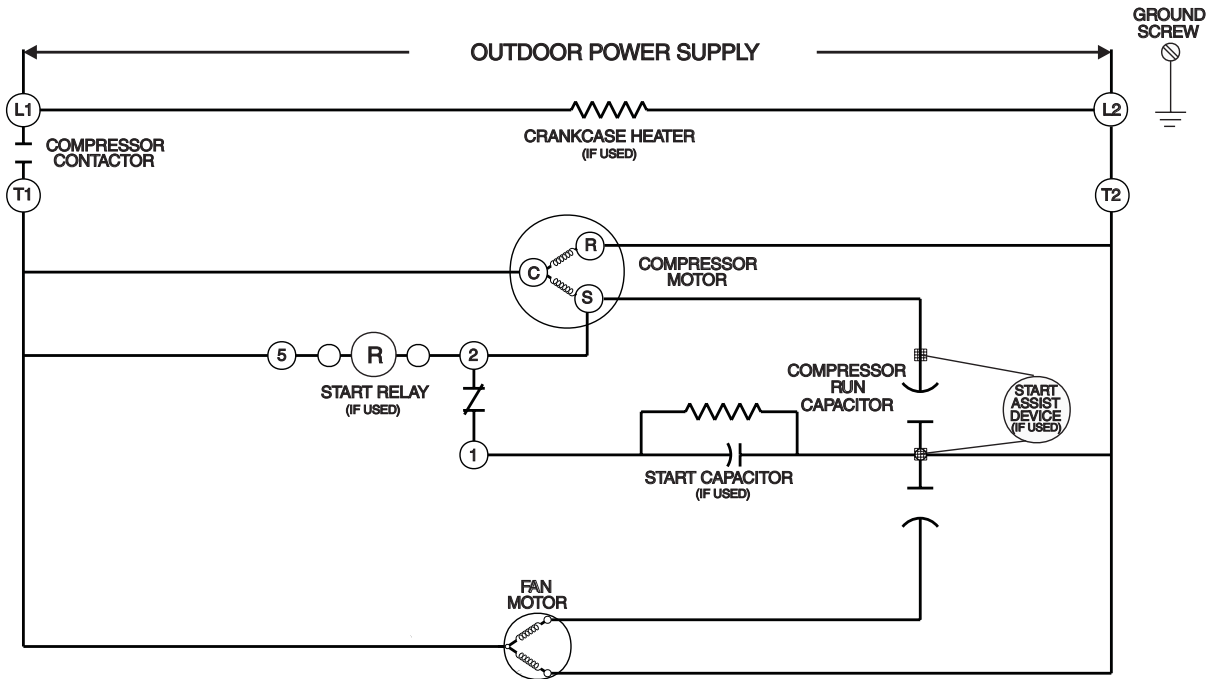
GROUND SCREW

OUTDOOR POWER SUPPLY

L1

L2

CRANKCASE HEATER
(IF USED)

COMPRESSOR CONTACTOR

T1

T2

R

C

S

COMPRESSOR MOTOR

5

R

2

START RELAY
(IF USED)

COMPRESSOR RUN CAPACITOR

START ASSIST DEVICE (IF USED)

1

START CAPACITOR
(IF USED)

FAN MOTOR